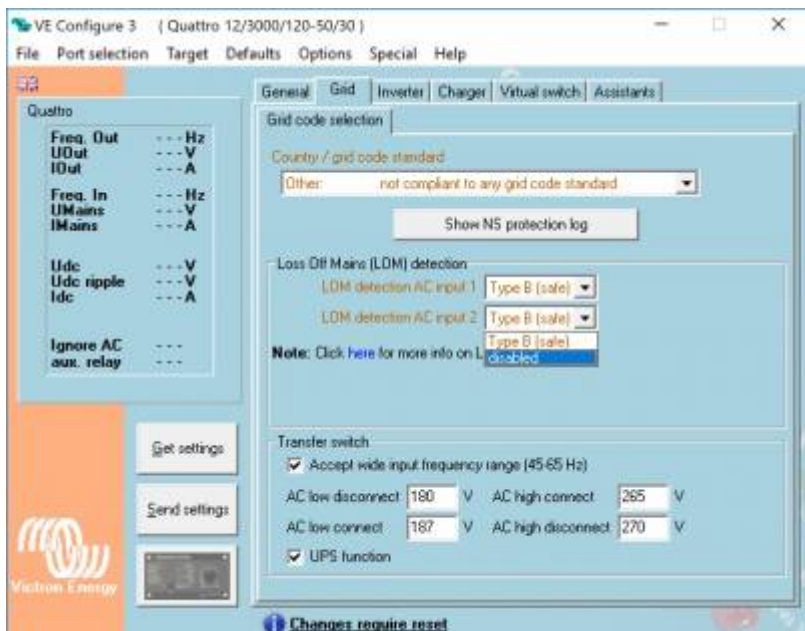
VE Configure 3 ( Quattro 12/3000/120-50/30 )

File Port selection Target Defaults Options Special Help

Quattro

| | |
|---|---|
| Freq. Out | - - - Hz |
| UOut | - - - V |
| IOut | - - - A |
| Freq. In | - - - Hz |
| UMains | - - - V |
| IMains | - - - A |
| Udc | - - - V |
| Udc ripple | - - - V |
| Idc | - - - A |
| Ignore AC aux. relay | - - - |

Get settings

Send settings

Victron Energy

General Grid Inverter Charger Virtual switch Assistants

Grid code selection

Country / grid code standard

Other: not compliant to any grid code standard

Show NS protection log

Loss Off Mains (LOM) detection

LOM detection AC input 1 Type B (safe)

LOM detection AC input 2 Type B (safe)

Type B (safe)
disabled

Note: Click here for more info on L

Transfer switch

Accept wide input frequency range (45-65 Hz)

AC low disconnect 180 V AC high connect 265 V

AC low connect 187 V AC high disconnect 270 V

UPS function

Changes require reset